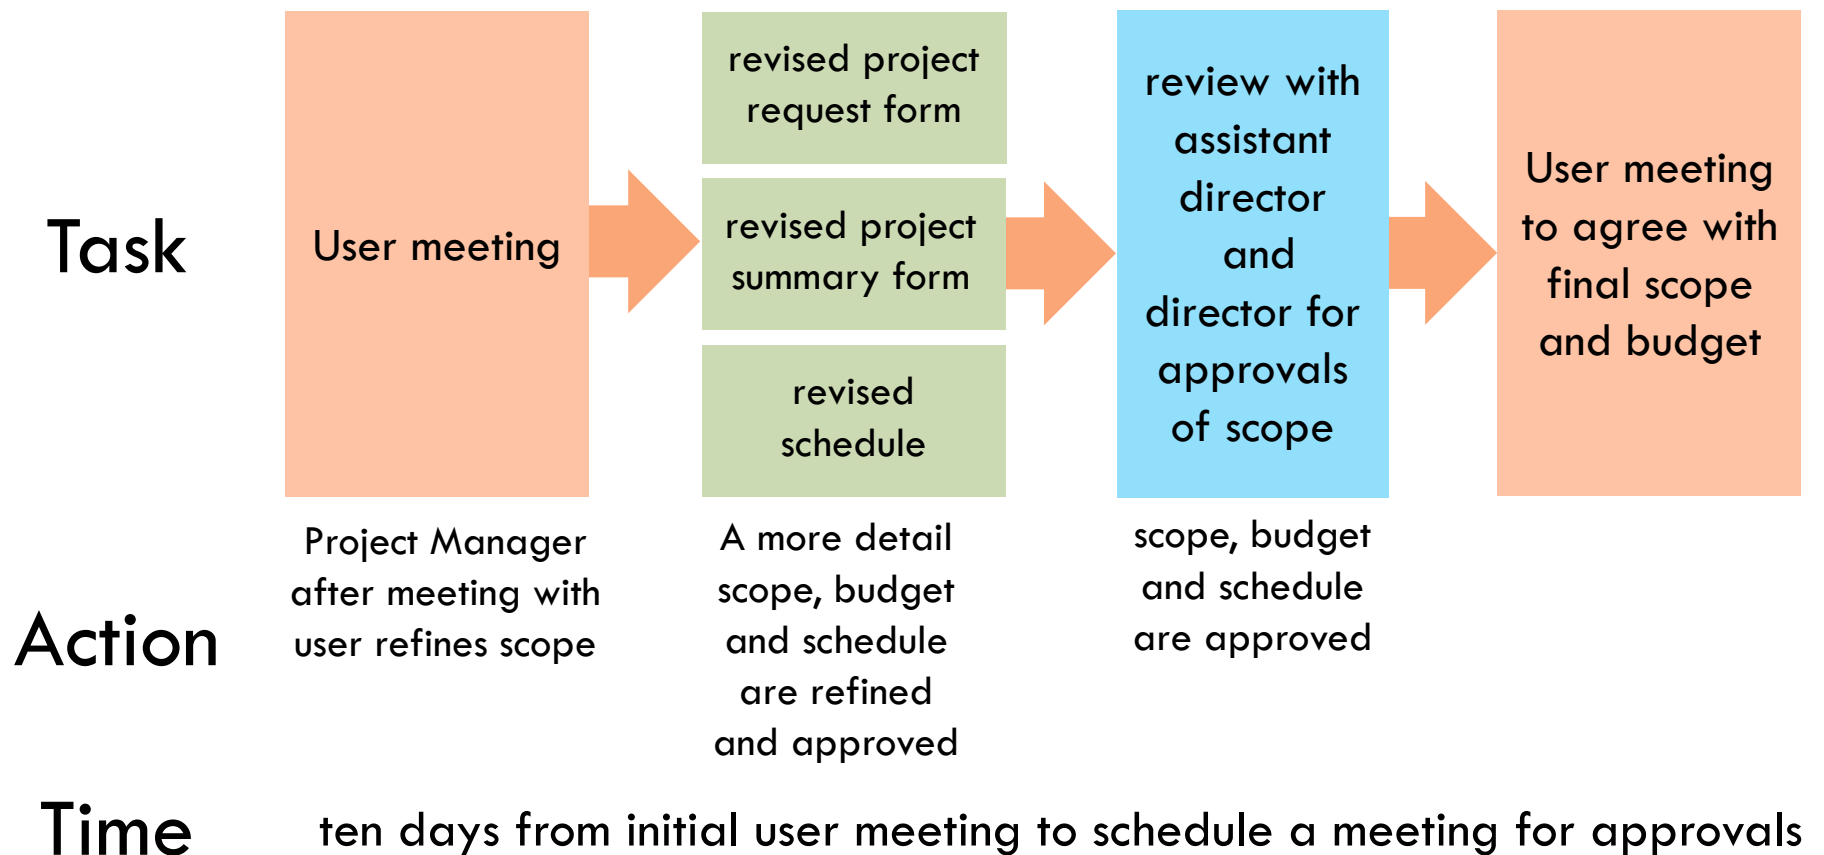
Task

User meeting

revised project request form

revised project summary form

revised schedule

review with assistant director and director for approvals of scope

User meeting to agree with final scope and budget

Action

Project Manager after meeting with user refines scope

A more detail scope, budget and schedule are refined and approved

scope, budget and schedule are approved

Time

ten days from initial user meeting to schedule a meeting for approvals